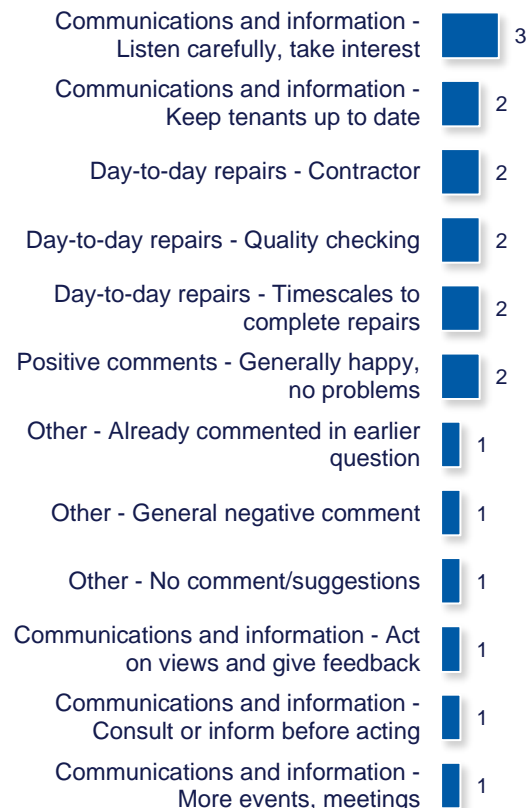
Communications and information - Listen carefully, take interest 3

Communications and information - Keep tenants up to date 2

Day-to-day repairs - Contractor 2

Day-to-day repairs - Quality checking 2

Day-to-day repairs - Timescales to complete repairs 2

Positive comments - Generally happy, no problems 2

Other - Already commented in earlier question 1

Other - General negative comment 1

Other - No comment/suggestions 1

Communications and information - Act on views and give feedback 1

Communications and information - Consult or inform before acting 1

Communications and information - More events, meetings 1